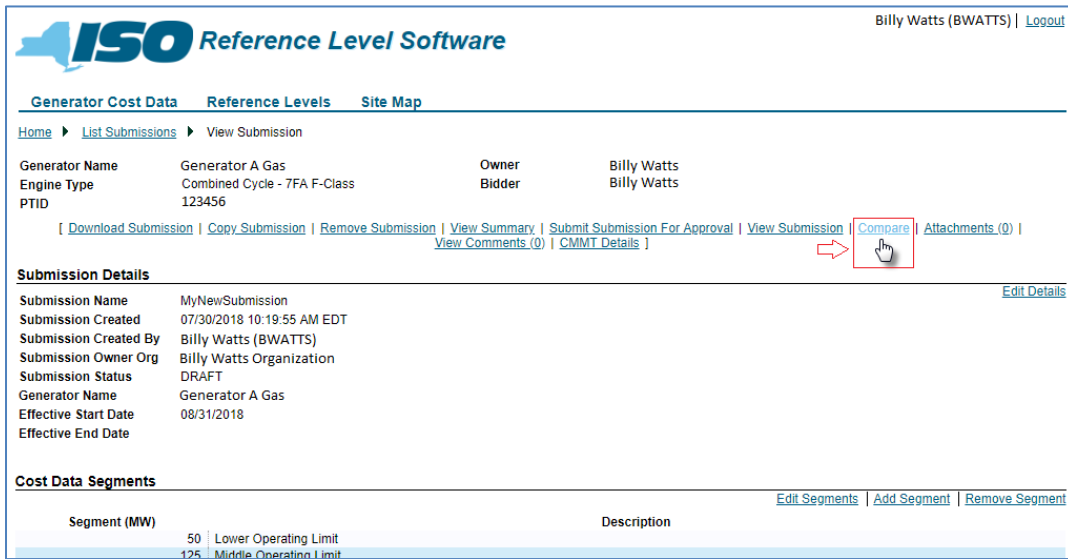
ISO Reference Level Software

Billy Watts (BWATTS) | Logout

Generator Cost Data Reference Levels Site Map

Home ▸ List Submissions ▸ View Submission

| | | | |
|---|---|---|---|
| Generator Name | Generator A Gas | Owner | Billy Watts |
| Engine Type | Combined Cycle - 7FA F-Class | Bidder | Billy Watts |
| PTID | 123456 | | |

[ Download Submission | Copy Submission | Remove Submission | View Summary | Submit Submission For Approval | View Submission | Compare | Attachments (0) | View Comments (0) | CMMT Details ]

Submission Details

Edit Details

| | |
|---|---|
| Submission Name | MyNewSubmission |
| Submission Created | 07/30/2018 10:19:55 AM EDT |
| Submission Created By | Billy Watts (BWATTS) |
| Submission Owner Org | Billy Watts Organization |
| Submission Status | DRAFT |
| Generator Name | Generator A Gas |
| Effective Start Date | 08/31/2018 |
| Effective End Date | |

Cost Data Segments

Edit Segments | Add Segment | Remove Segment

| Segment (MW) | Description |
|---|---|
| 50 | Lower Operating Limit |
| 125 | Middle Operating Limit |